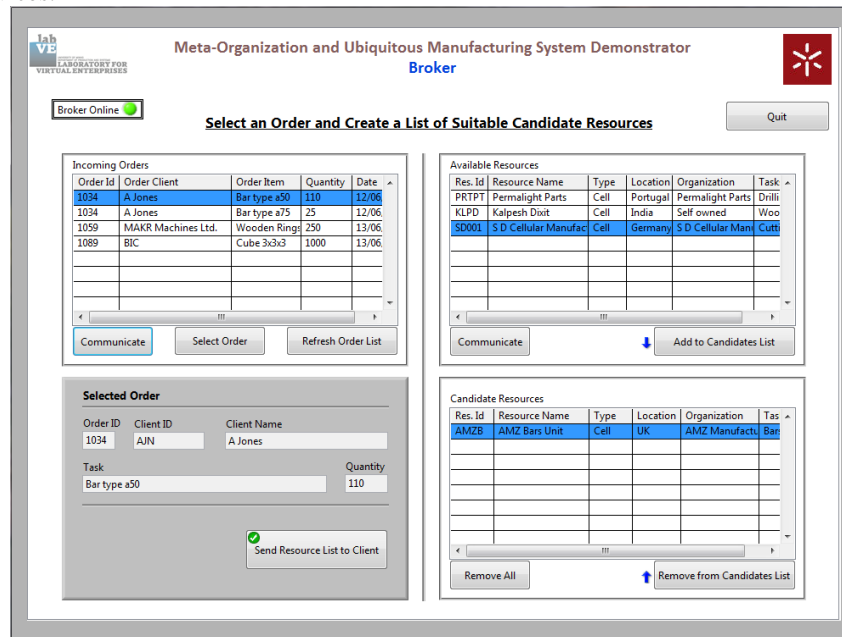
lab VE LABORATORY FOR VIRTUAL ENTERPRISES

Meta-Organization and Ubiquitous Manufacturing System Demonstrator
Broker

Broker Online

Select an Order and Create a List of Suitable Candidate Resources

Quit

Incoming Orders

| Order Id | Order Client | Order Item | Quantity | Date |
|---|---|---|---|---|
| 1034 | A Jones | Bar type a50 | 110 | 12/06. |
| 1034 | A Jones | Bar type a75 | 25 | 12/06. |
| 1059 | MAKR Machines Ltd. | Wooden Rings | 250 | 13/06. |
| 1089 | BIC | Cube 3x3x3 | 1000 | 13/06. |

Communicate
Select Order
Refresh Order List

Available Resources

| Res. Id | Resource Name | Type | Location | Organization | Task |
|---|---|---|---|---|---|
| PRTPT | Permalight Parts | Cell | Portugal | Permalight Parts | Drilli |
| KLPD | Kalpesh Dixit | Cell | India | Self owned | Woo |
| SD001 | S D Cellular Manufact | Cell | Germany | S D Cellular Manu | Cutti |

Communicate
Add to Candidates List

Selected Order

Order ID
1034
Client ID
AJN
Client Name
A Jones
Task
Bar type a50
Quantity
110

Send Resource List to Client

Candidate Resources

| Res. Id | Resource Name | Type | Location | Organization | Tas |
|---|---|---|---|---|---|
| AMZB | AMZ Bars Unit | Cell | UK | AMZ Manufactu | Bars |

Remove All
Remove from Candidates List